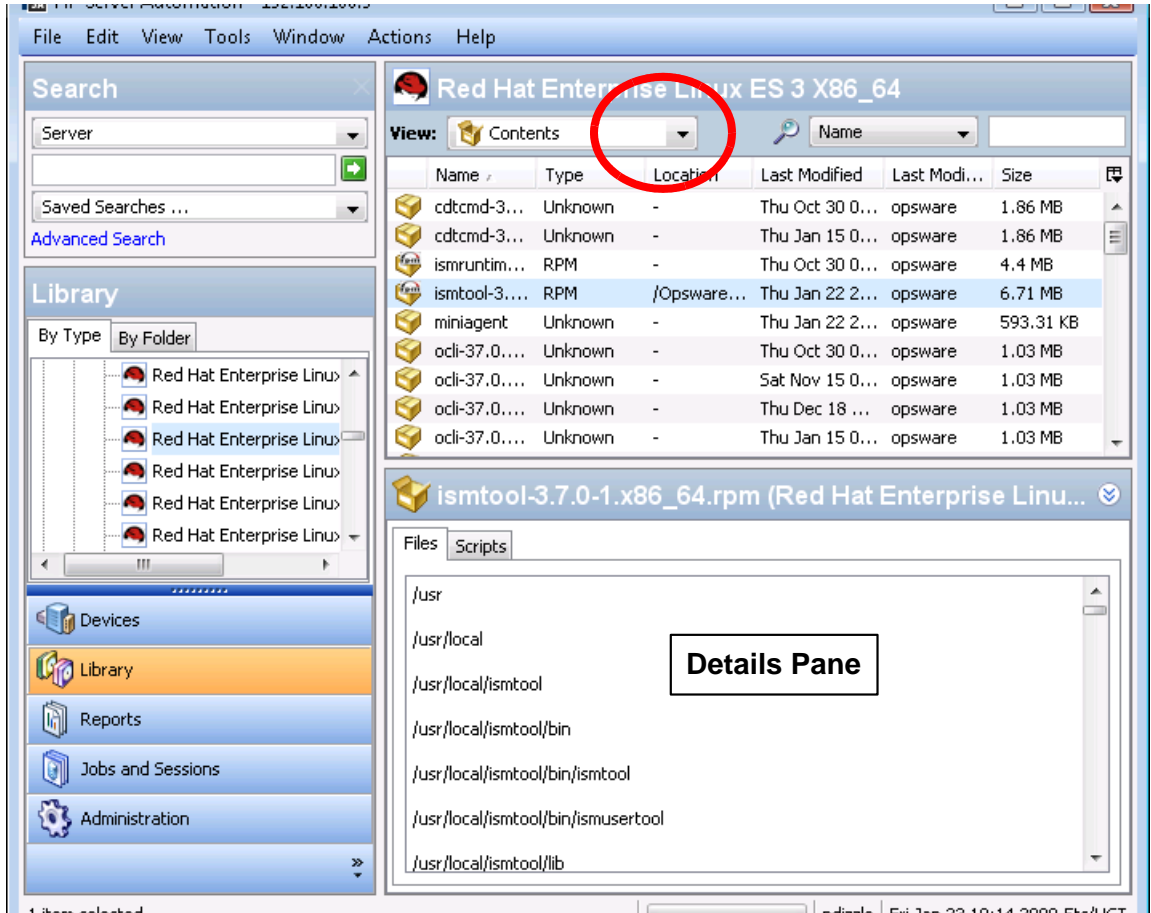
File Edit View Tools Window Actions Help

Search

Server

Saved Searches ...

Advanced Search

Library

By Type | By Folder

Red Hat Enterprise Linux
Red Hat Enterprise Linux
Red Hat Enterprise Linux
Red Hat Enterprise Linux
Red Hat Enterprise Linux
Red Hat Enterprise Linux

Devices
Library
Reports
Jobs and Sessions
Administration

Red Hat Enterprise Linux ES 3 X86_64

View: Contents

Name

| Name | Type | Location | Last Modified | Last Modi... | Size |
|---|---|---|---|---|---|
| cdtcmd-3... | Unknown | - | Thu Oct 30 0... | opsware | 1.86 MB |
| cdtcmd-3... | Unknown | - | Thu Jan 15 0... | opsware | 1.86 MB |
| ismruntim... | RPM | - | Thu Oct 30 0... | opsware | 4.4 MB |
| ismtool-3... | RPM | /Opsware... | Thu Jan 22 2... | opsware | 6.71 MB |
| miniagent | Unknown | - | Thu Jan 22 2... | opsware | 593.31 KB |
| ocli-37.0.... | Unknown | - | Thu Oct 30 0... | opsware | 1.03 MB |
| ocli-37.0.... | Unknown | - | Sat Nov 15 0... | opsware | 1.03 MB |
| ocli-37.0.... | Unknown | - | Thu Dec 18 ... | opsware | 1.03 MB |
| ocli-37.0.... | Unknown | - | Thu Jan 15 0... | opsware | 1.03 MB |

ismtool-3.7.0-1.x86_64.rpm (Red Hat Enterprise Linu...

Files | Scripts

/usr
/usr/local
/usr/local/ismtool
/usr/local/ismtool/bin
/usr/local/ismtool/bin/ismtool
/usr/local/ismtool/bin/ismusertool
/usr/local/ismtool/lib

Details Pane